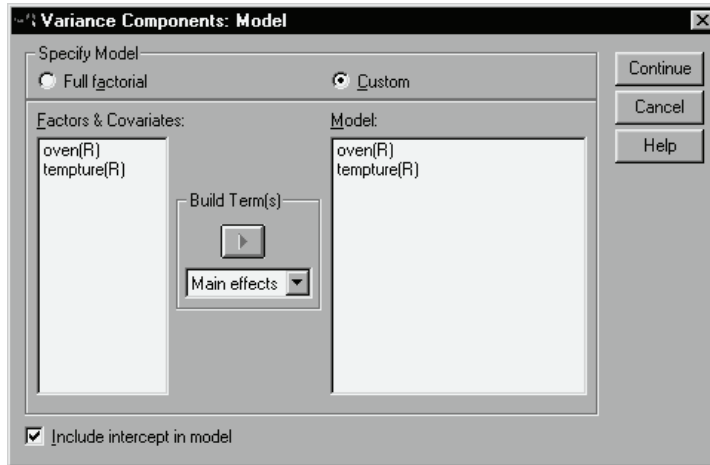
Variance Components: Model

Specify Model
Full factorial
Custom

Factors & Covariates:
oven(R)
tempture(R)

Build Term(s)
Main effects

Model:
oven(R)
tempture(R)

Continue
Cancel
Help

Include intercept in model